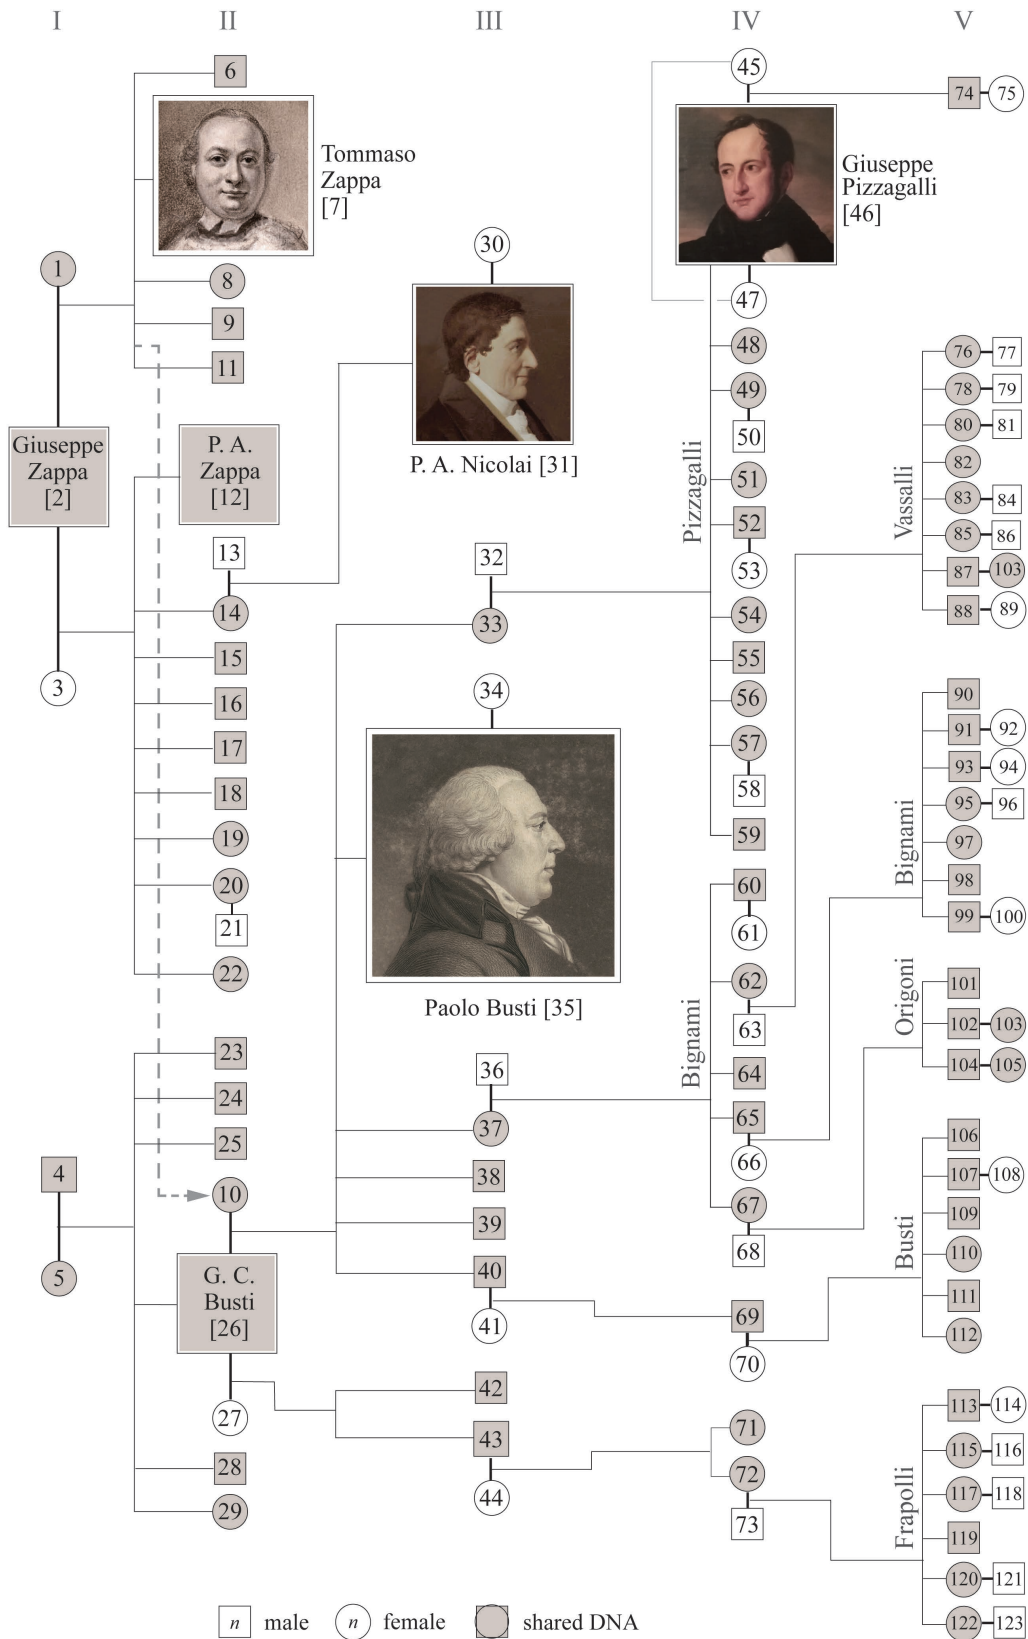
I II III IV V

6
Tommaso Zappa [7]
8
9
11
1
Giuseppe Zappa [2]
3
P. A. Zappa [12]
13
14
15
16
17
18
19
20
21
22
23
24
25
4
5
10
G. C. Busti [26]
27
28
29

30
P. A. Nicolai [31]
32
33
34
Paolo Busti [35]
36
37
38
39
40
41
42
43
44

45
Giuseppe Pizzagalli [46]
47
Pizzagalli
48
49
50
51
52
53
54
55
56
57
58
59
Bignami
60
61
62
63
64
65
66
67
68
69
70
71
72
73

74 75
Vassalli
76 77
78 79
80 81
82
83 84
85 86
87 103
88 89
Bignami
90
91 92
93 94
95 96
97
98
99 100
Origoni
101
102 103
104 105
Busti
106
107 108
109
110
111
112
Frapolli
113 114
115 116
117 118
119
120 121
122 123

$n$ male $n$ female shared DNA